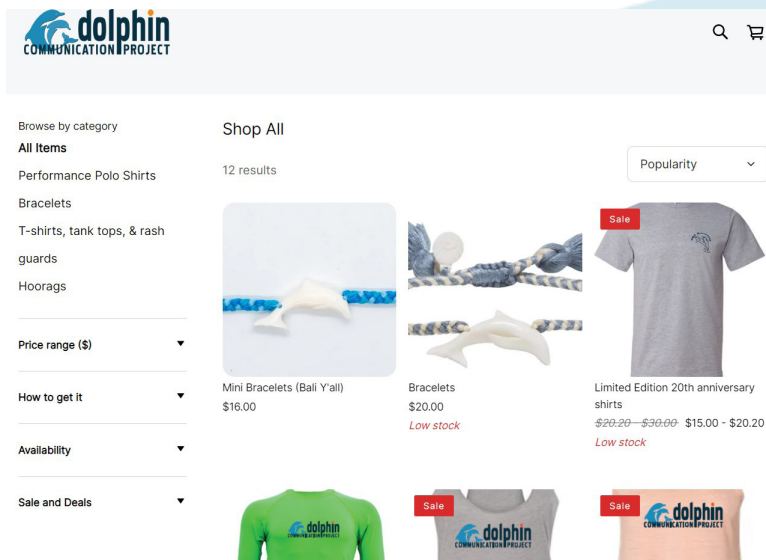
dolphin COMMUNICATION PROJECT

Browse by category

All Items

Performance Polo Shirts

Bracelets

T-shirts, tank tops, & rash guards

Hoorags

Price range ($)

How to get it

Availability

Sale and Deals

Shop All

12 results

Popularity

Mini Bracelets (Bali Y'all)
$16.00

Bracelets
$20.00
Low stock

Sale

Limited Edition 20th anniversary shirts
~~$20.20 - $30.00~~ $15.00 - $20.20
Low stock

dolphin COMMUNICATION PROJECT

Sale

dolphin COMMUNICATION PROJECT

Sale

dolphin COMMUNICATION PROJECT